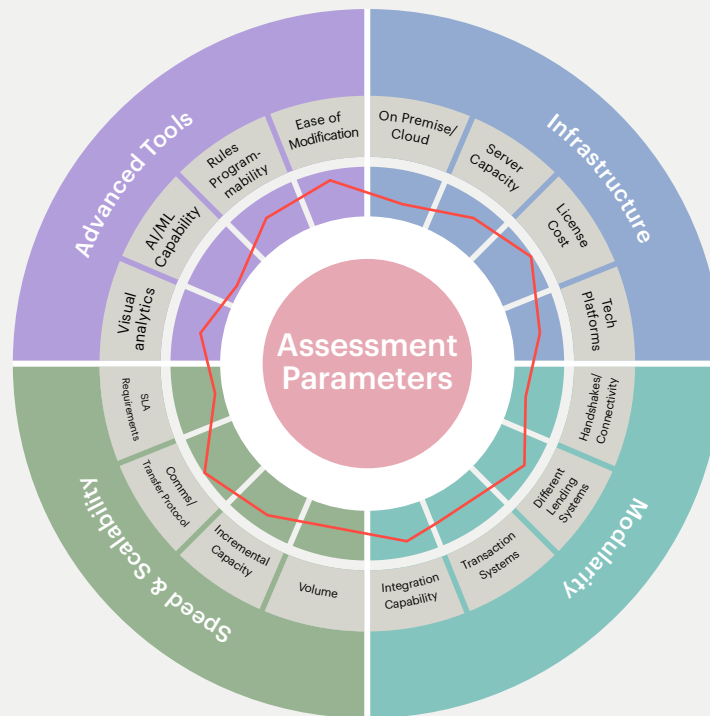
Advanced Tools

Infrastructure

Ease of Modification

Rules Programmability

AI/ML Capability

Visual analytics

On Premise/ Cloud

Server Capacity

License Cost

Tech Platforms

Assessment Parameters

SLA Requirements

Comms/ Transfer Protocol

Incremental Capacity

Volume

Handshakes/ Connectivity

Different Lending Systems

Transaction Systems

Integration Capability

Speed & Scalability

Modularity